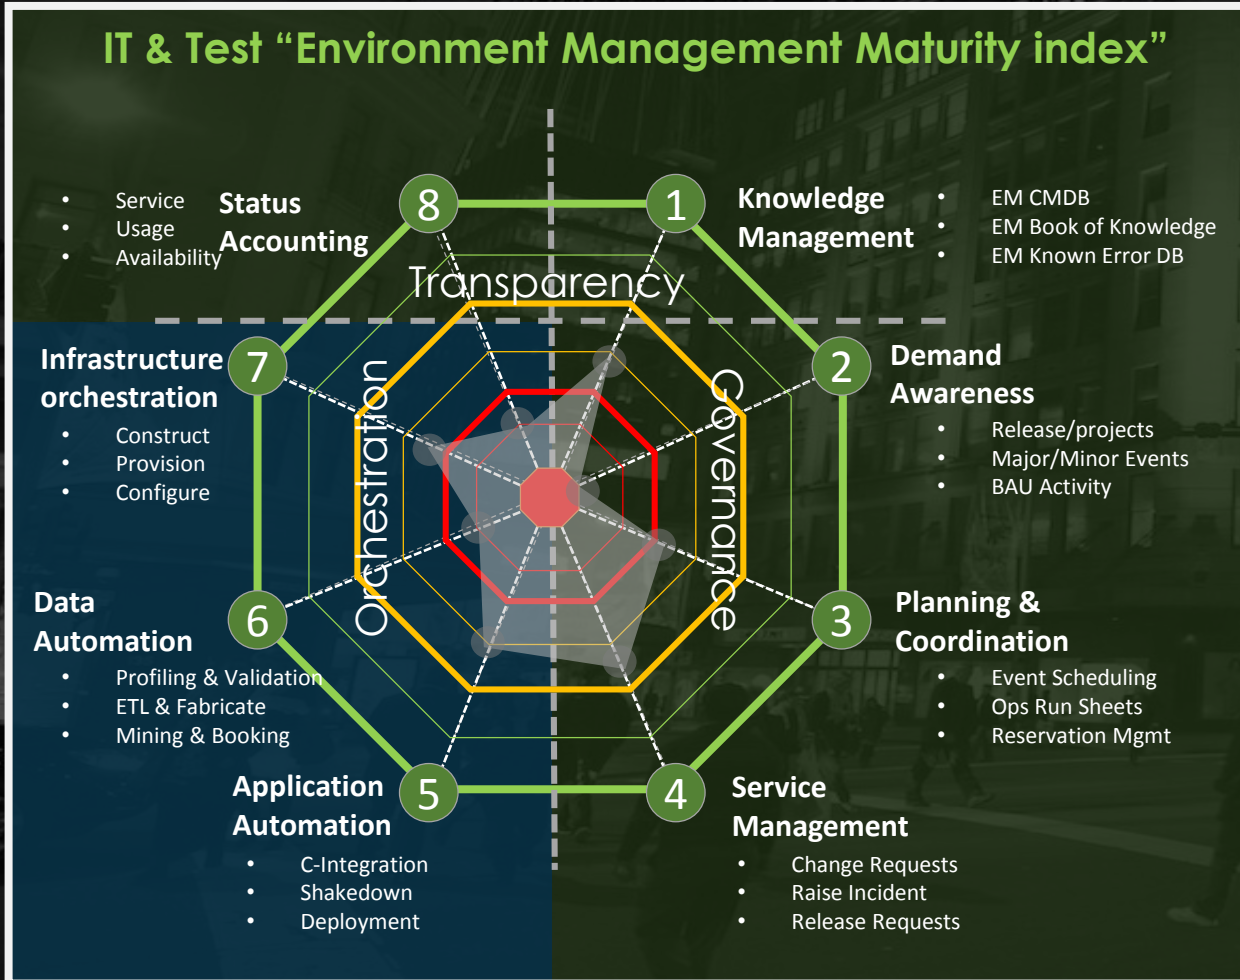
IT & Test "Environment Management Maturity index"

- Service
- Usage
- Availability

Status Accounting

8

1

Knowledge Management

- EM CMDB
- EM Book of Knowledge
- EM Known Error DB

Transparency

Infrastructure orchestration

7

- Construct
- Provision
- Configure

Orchestration

Governance

2

Demand Awareness

- Release/projects
- Major/Minor Events
- BAU Activity

Data Automation

6

- Profiling & Validation
- ETL & Fabricate
- Mining & Booking

3

Planning & Coordination

- Event Scheduling
- Ops Run Sheets
- Reservation Mgmt

Application Automation

5

- C-Integration
- Shakedown
- Deployment

4

Service Management

- Change Requests
- Raise Incident
- Release Requests